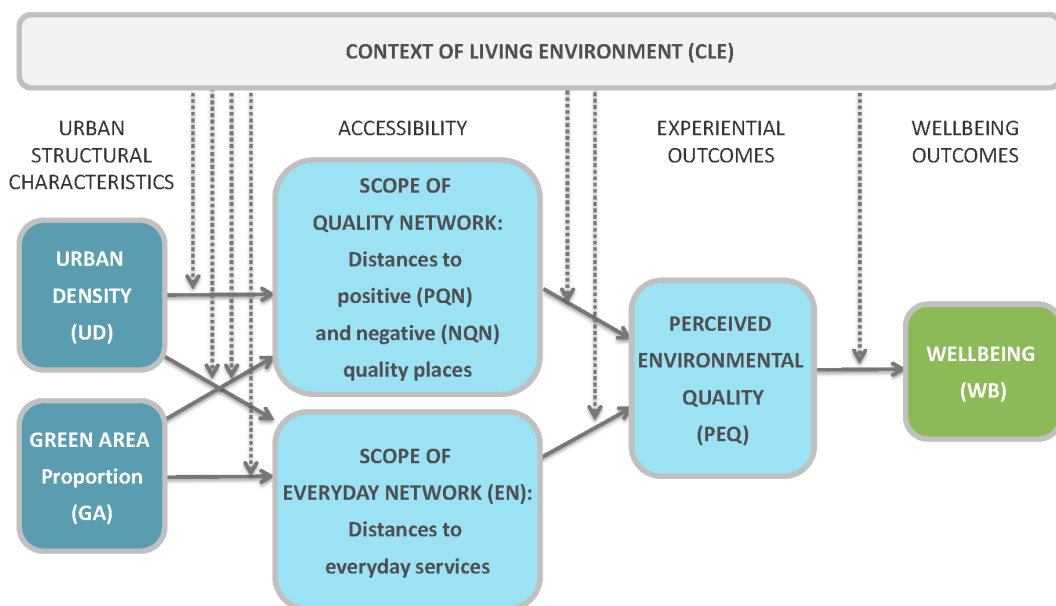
CONTEXT OF LIVING ENVIRONMENT (CLE)

URBAN STRUCTURAL CHARACTERISTICS

ACCESSIBILITY

EXPERIENTIAL OUTCOMES

WELLBEING OUTCOMES

URBAN DENSITY (UD)

GREEN AREA Proportion (GA)

SCOPE OF QUALITY NETWORK: Distances to positive (PQN) and negative (NQN) quality places

SCOPE OF EVERYDAY NETWORK (EN): Distances to everyday services

PERCEIVED ENVIRONMENTAL QUALITY (PEQ)

WELLBEING (WB)